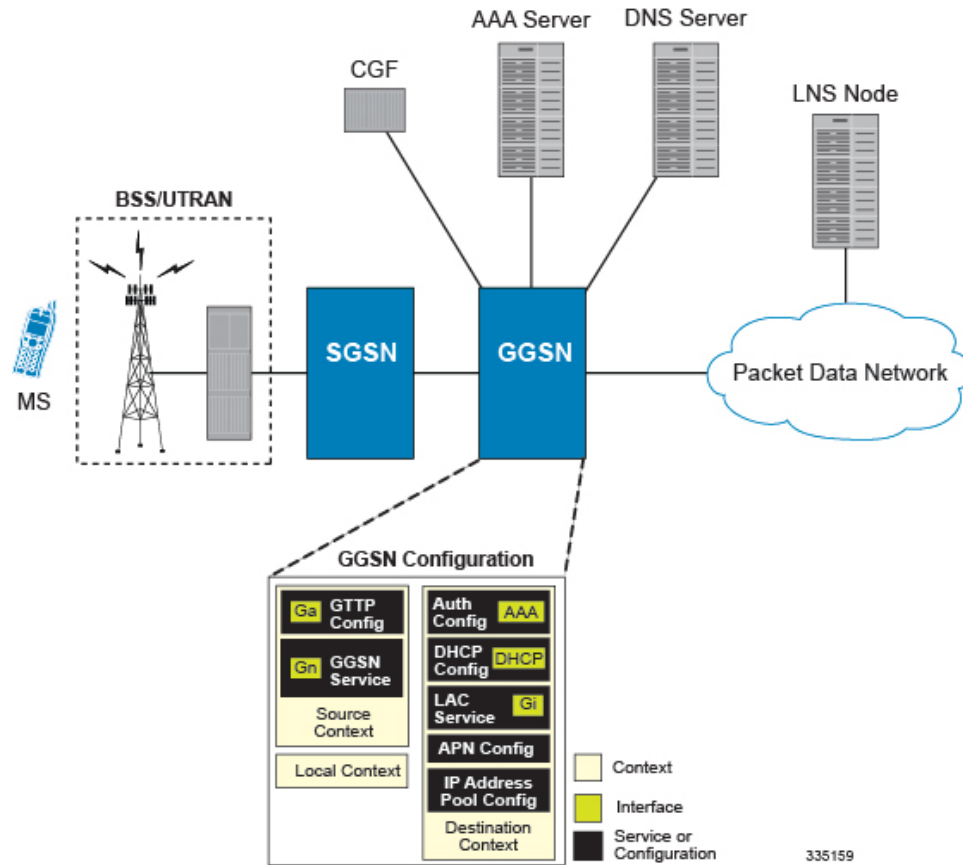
AAA Server
DNS Server
CGF
LNS Node
BSS/UTRAN
MS
SGSN
GGSN
Packet Data Network

GGSN Configuration
Ga GTTP Config
Gn GGSN Service
Source Context
Local Context
Auth Config AAA
DHCP Config DHCP
LAC Service Gi
APN Config
IP Address Pool Config
Destination Context
Context
Interface
Service or Configuration
335159